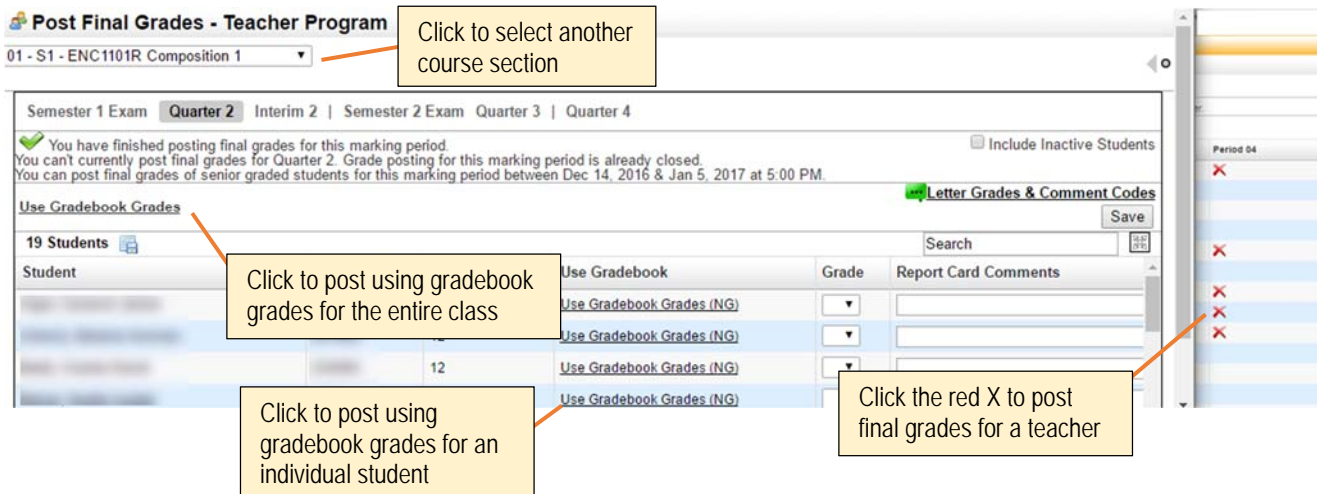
Post Final Grades - Teacher Program

Click to select another course section

01 - S1 - ENC1101R Composition 1

Semester 1 Exam | Quarter 2 | Interim 2 | Semester 2 Exam | Quarter 3 | Quarter 4

You have finished posting final grades for this marking period.
You can't currently post final grades for Quarter 2. Grade posting for this marking period is already closed.
You can post final grades of senior graded students for this marking period between Dec 14, 2016 & Jan 5, 2017 at 5:00 PM.

Include Inactive Students

Letter Grades & Comment Codes

Use Gradebook Grades

Save

19 Students

Search

Click to post using gradebook grades for the entire class

| Student | | | Use Gradebook | Grade | Report Card Comments |
|---|---|---|---|---|---|
| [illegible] | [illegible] | | Use Gradebook Grades (NG) | | |
| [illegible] | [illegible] | 12 | Use Gradebook Grades (NG) | | |
| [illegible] | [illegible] | 12 | Use Gradebook Grades (NG) | | |
| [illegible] | | | Use Gradebook Grades (NG) | | |

Click to post using gradebook grades for an individual student

Click the red X to post final grades for a teacher

Period 04